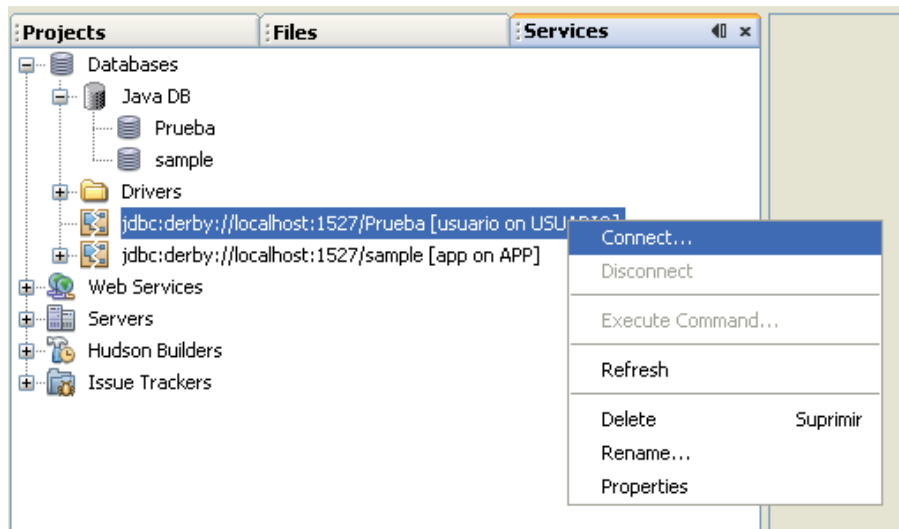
Projects | Files | Services

Databases
Java DB
Prueba
sample
Drivers
jdbc:derby://localhost:1527/Prueba [usuario on USU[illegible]]
jdbc:derby://localhost:1527/sample [app on APP]
Web Services
Servers
Hudson Builders
Issue Trackers

Connect...
Disconnect
Execute Command...
Refresh
Delete Suprimir
Rename...
Properties